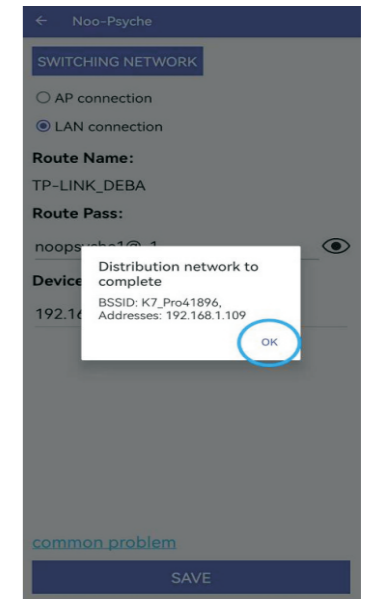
← Noo-Psyche

SWITCHING NETWORK

AP connection

LAN connection

Route Name:

TP-LINK_DEBA

Route Pass:

noopsyche1@_1

Device

192.16

Distribution network to complete

BSSID: K7_Pro41896, Addresses: 192.168.1.109

OK

common problem

SAVE